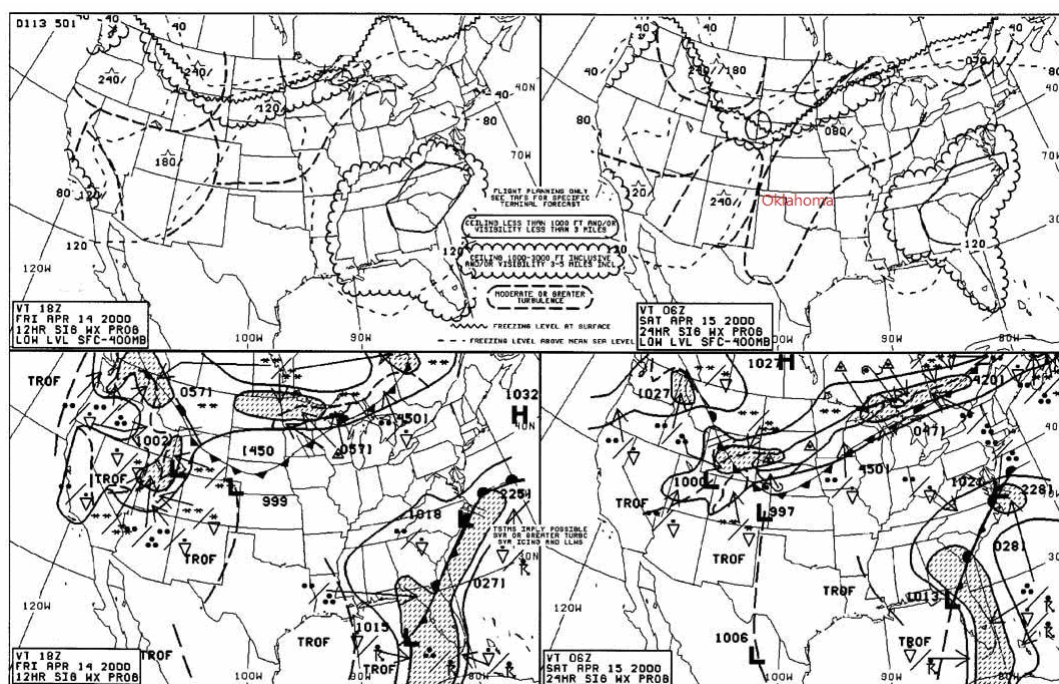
D113 501 40 40 40
240/ 240/ 120 40N 80 70W 180 80 120 120 120W
FLIGHT PLANNING ONLY SEE TAFS FOR SPECIFIC TERMINAL FORECAST
CEILING LESS THAN 1000 FT AND/OR VISIBILITY LESS THAN 3 MILES
CEILING 1000-3000 FT INCLUSIVE AND/OR VISIBILITY 3-5 MILES INCL
MODERATE OR GREATER TURBULENCE
FREEZING LEVEL AT SURFACE
FREEZING LEVEL ABOVE MEAN SEA LEVEL
VT 18Z
FRI APR 14 2000
12HR SIG WX PROG
LOW LVL SFC-400MB
100W 90W
40 240//180 80 080/ 40 20 240// Oklahoma 120 80 40 70W 30
VT 06Z
SAT APR 15 2000
24HR SIG WX PROG
LOW LVL SFC-400MB
100W 90W 80W
TROF 0571 1032 H 40N 1002 TROF 1450 1501 0571 999 TROF 1018 2251 TSTMS IMPLY POSSIBLE SVR OR GREATER TURBC SVR ICING AND LLWS 30N 0271 120W TROF 1015 TROF 100W 80W
VT 18Z
FRI APR 14 2000
12HR SIG WX PROG
1027 H 1027 1420 1047 1000 L 1501 TROF 997 1020 1228 TROF 028 TROF 1013 120W 1006 L TROF 40 30
VT 06Z
SAT APR 15 2000
24HR SIG WX PROG
100W 90W 80W